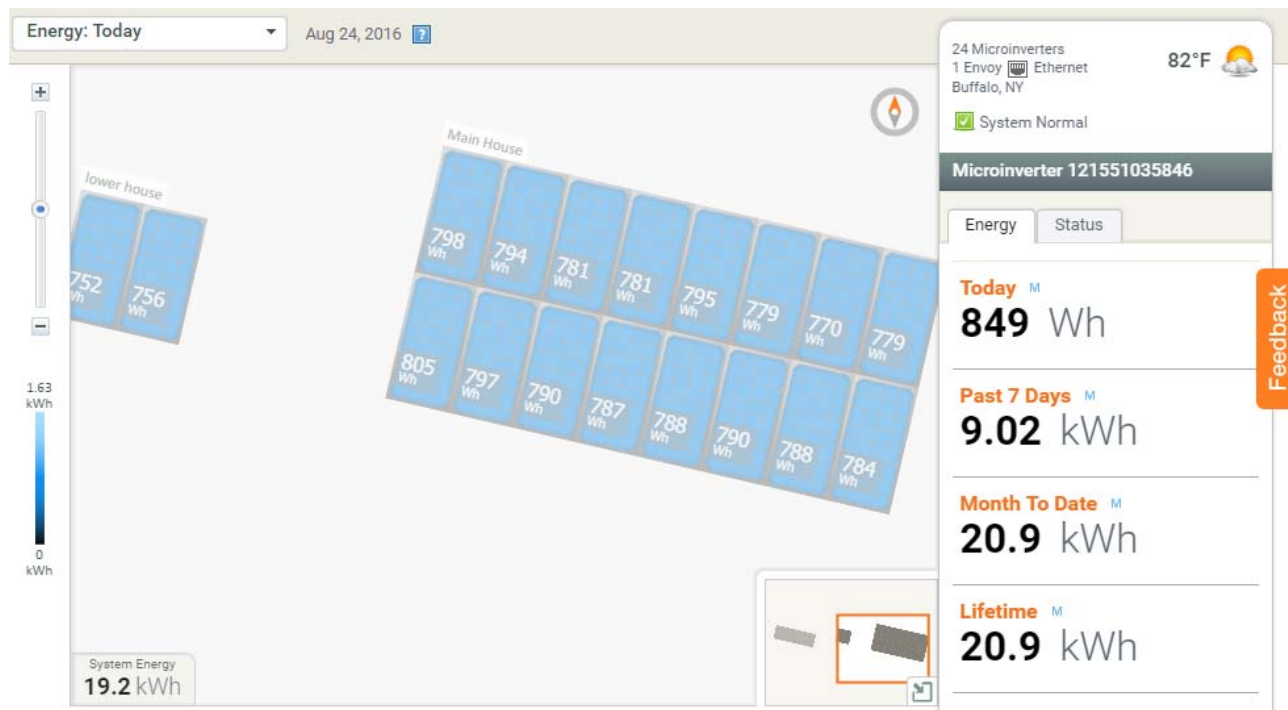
Energy: Today
Aug 24, 2016 ?

+
−
1.63 kWh
0 kWh

lower house
752 Wh
756 Wh

Main House
798 Wh
794 Wh
781 Wh
781 Wh
795 Wh
779 Wh
770 Wh
779 Wh
805 Wh
797 Wh
790 Wh
787 Wh
788 Wh
790 Wh
788 Wh
784 Wh

System Energy
19.2 kWh

24 Microinverters
1 Envoy Ethernet
Buffalo, NY
82°F
System Normal

Microinverter 121551035846

Energy
Status

Today M
849 Wh

Past 7 Days M
9.02 kWh

Month To Date M
20.9 kWh

Lifetime M
20.9 kWh

Feedback